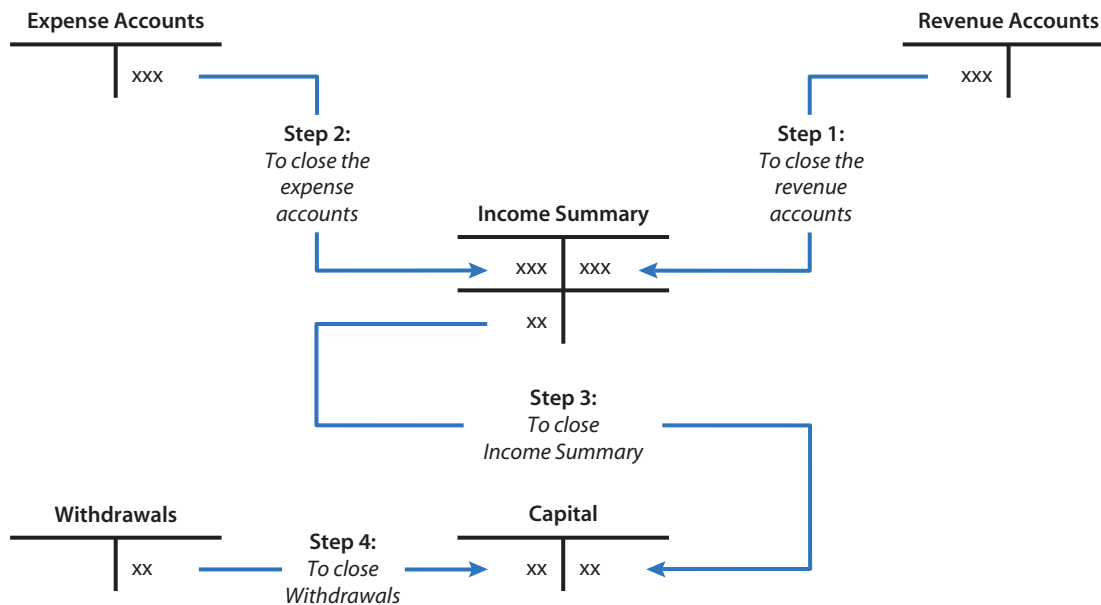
Expense Accounts

xxx

Revenue Accounts

xxx

Step 2:
To close the expense accounts

Step 1:
To close the revenue accounts

Income Summary

xxx | xxx

xx

Step 3:
To close Income Summary

Withdrawals

xx

Step 4:
To close Withdrawals

Capital

xx | xx